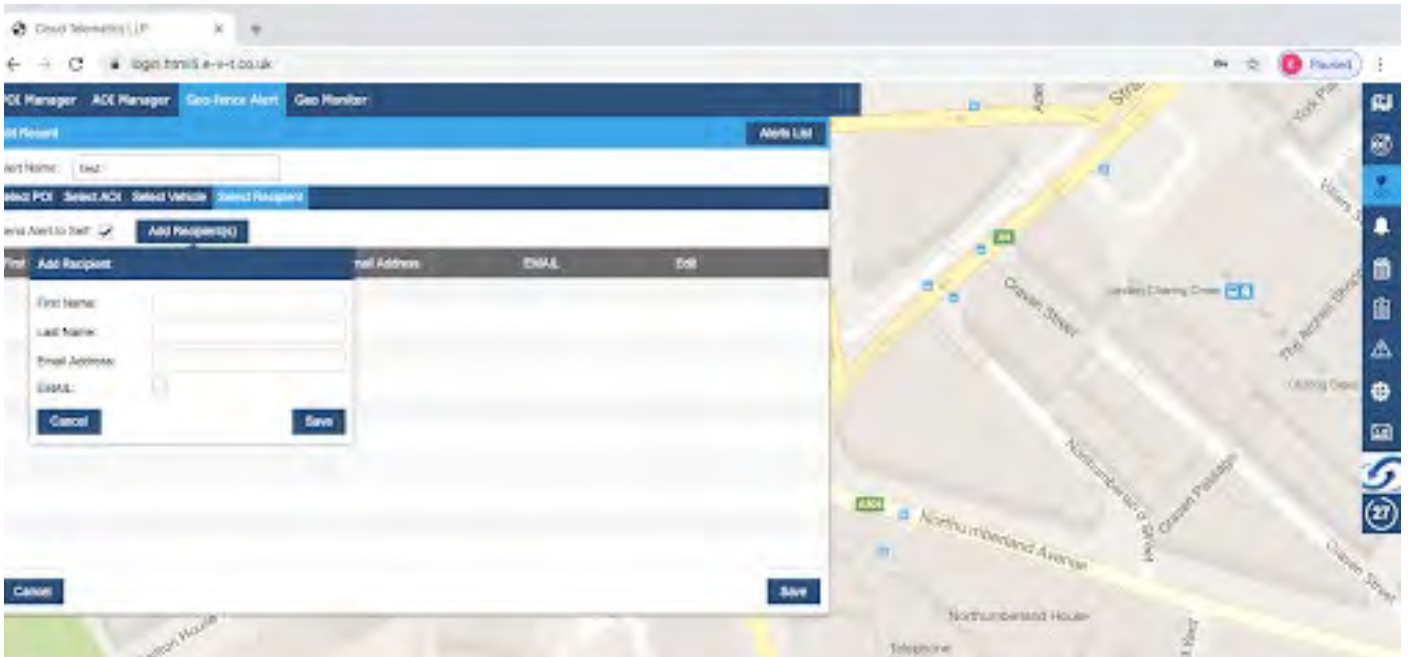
Cloud Telematics LLP ×
login.tsmil.e-v-t.co.uk
Paused
POI Manager AOI Manager Geo-fence Alert Geo Monitor
dd Recent
Alerts List
lert Name: test
elect POI Select AOI Select Vehicle Select Recipient
end Alert to Self ✓ Add Recipient(s)
Fir Add Recipient
mail Address EMAIL Edit
First Name:
Last Name:
Email Address:
EMAIL:
Cancel
Save
Cancel
Save
Strand
A4
Craven Street
London Charing Cross
The Arches Shops
Charing Cross
Northumberland Street
Craven Passage
A3212
Northumberland Avenue
Craven Street
Northumberland House
Telephone
ilton House
27